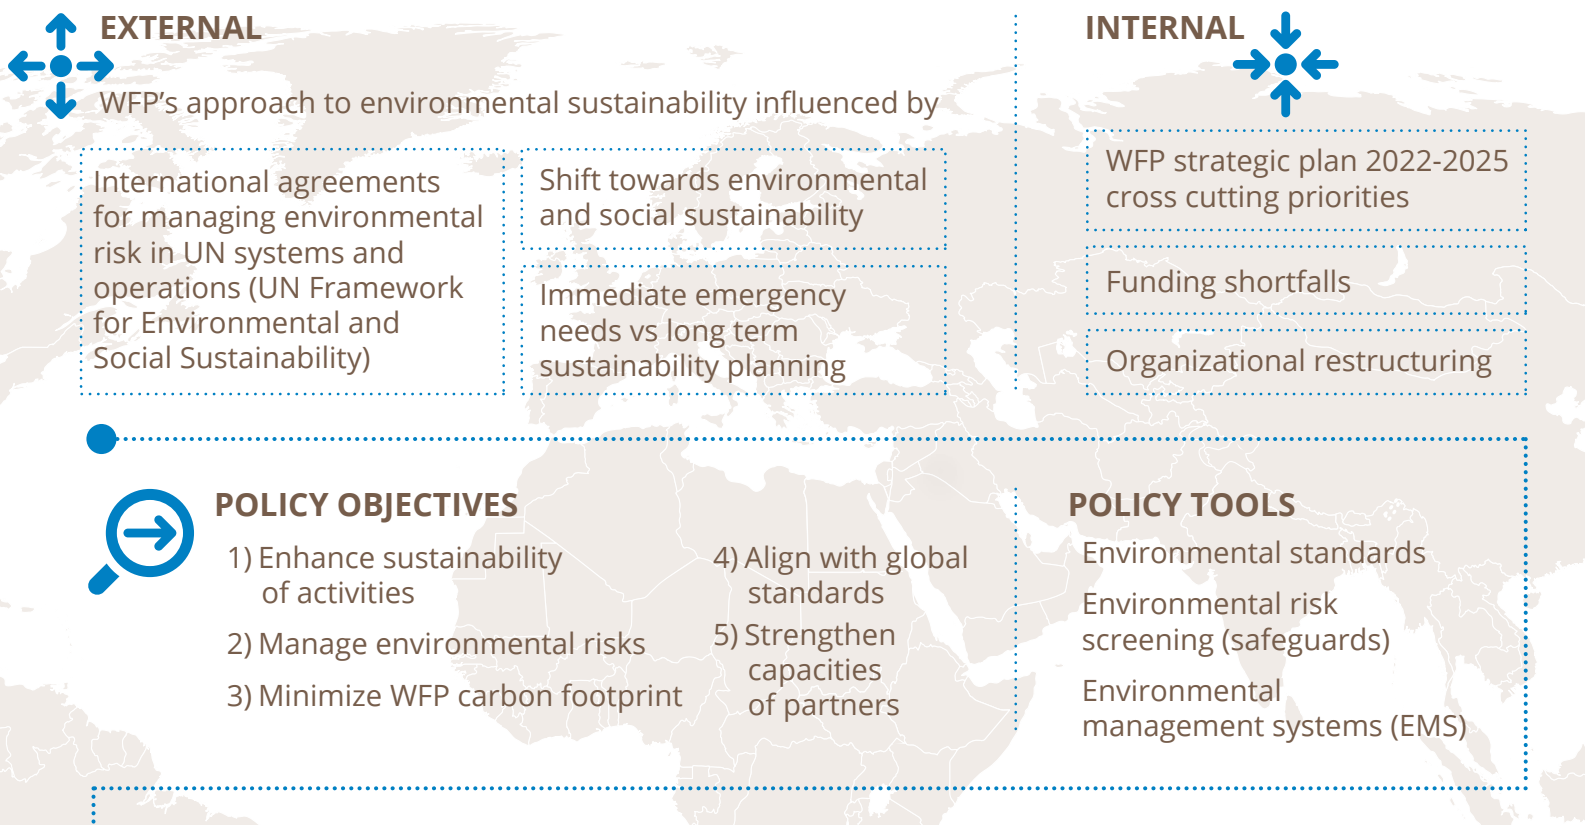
EXTERNAL

WFP's approach to environmental sustainability influenced by

International agreements for managing environmental risk in UN systems and operations (UN Framework for Environmental and Social Sustainability)

Shift towards environmental and social sustainability

Immediate emergency needs vs long term sustainability planning

INTERNAL

WFP strategic plan 2022-2025 cross cutting priorities

Funding shortfalls

Organizational restructuring

POLICY OBJECTIVES

1) Enhance sustainability of activities

2) Manage environmental risks

3) Minimize WFP carbon footprint

4) Align with global standards

5) Strengthen capacities of partners

POLICY TOOLS

Environmental standards

Environmental risk screening (safeguards)

Environmental management systems (EMS)